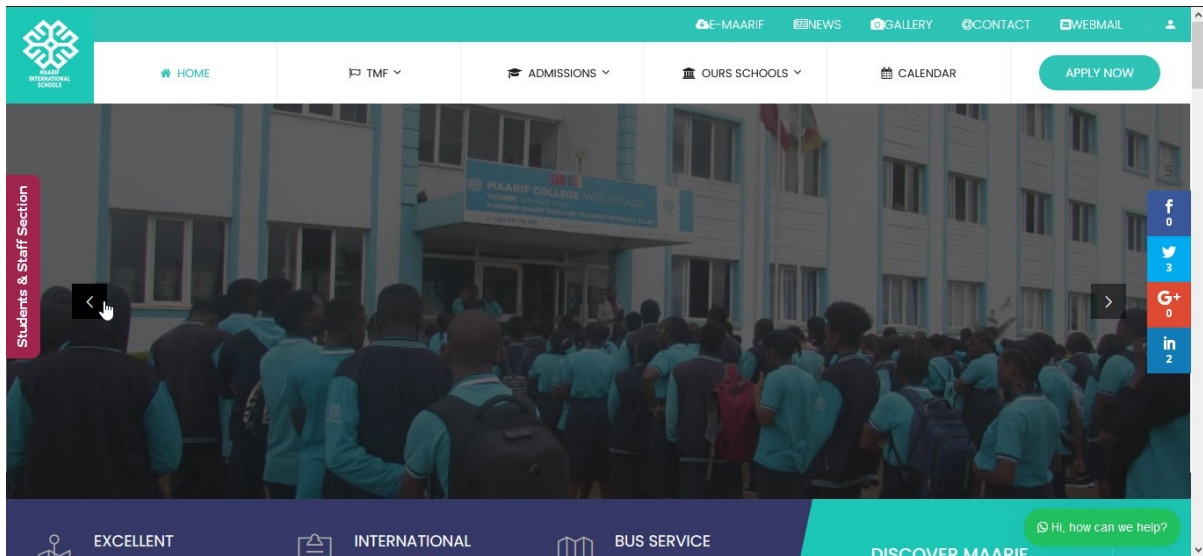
MAARIF INTERNATIONAL SCHOOLS

E-MAARIF NEWS GALLERY @CONTACT WEBMAIL

HOME TMF ADMISSIONS OURS SCHOOLS CALENDAR APPLY NOW

Students & Staff Section

MAARIF COLLEGE NKOLFOULOU

f 0
3
G+ 0
in 2

EXCELLENT INTERNATIONAL BUS SERVICE DISCOVER MAARIF

Hi, how can we help?